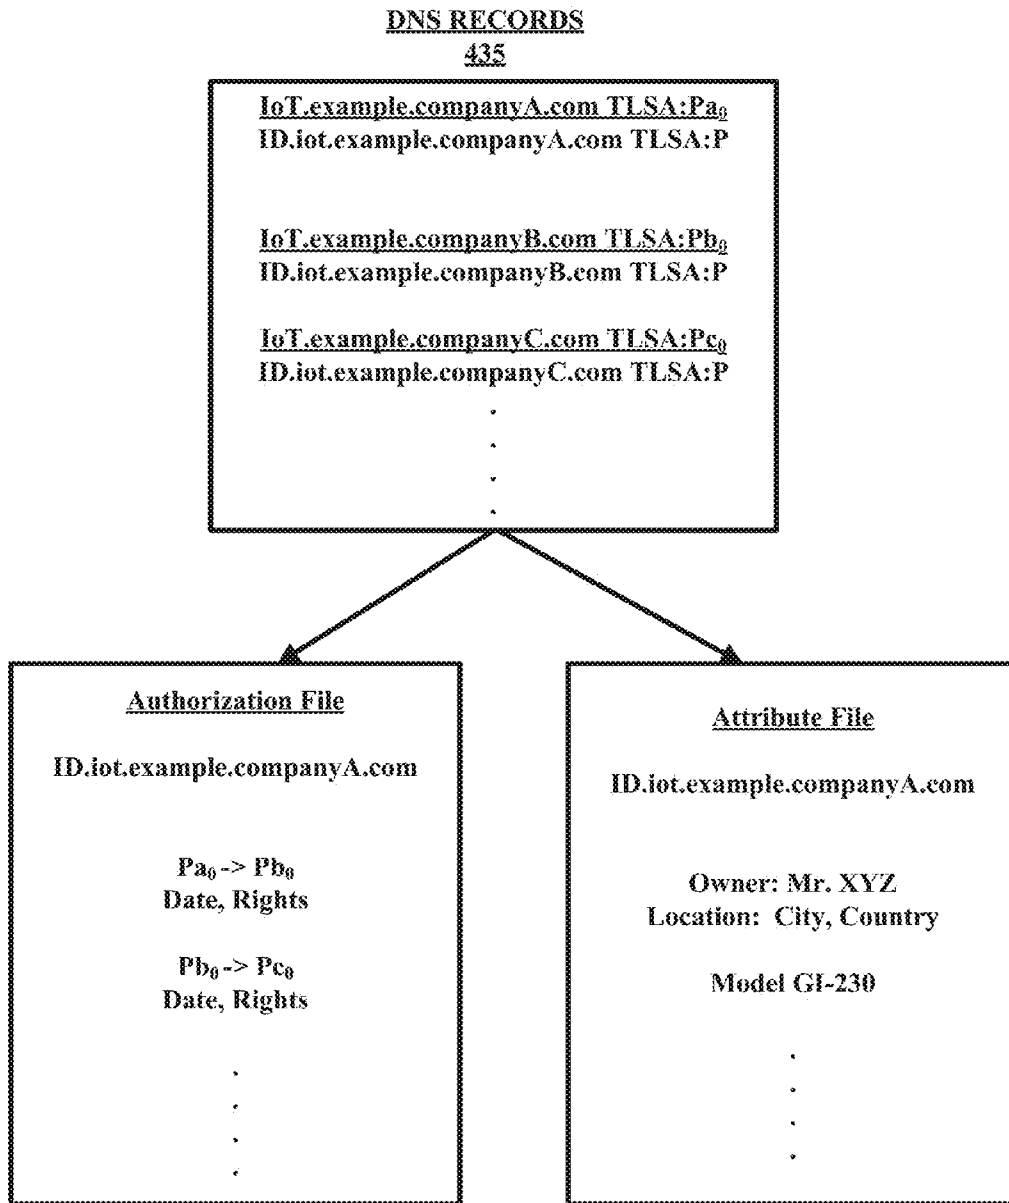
DNS RECORDS
435

IoT.example.companyA.com TLSA:$Pa_0$
ID.iot.example.companyA.com TLSA:P

IoT.example.companyB.com TLSA:$Pb_0$
ID.iot.example.companyB.com TLSA:P

IoT.example.companyC.com TLSA:$Pc_0$
ID.iot.example.companyC.com TLSA:P
.
.
.
.

Authorization File

ID.iot.example.companyA.com

$Pa_0$ -> $Pb_0$
Date, Rights

$Pb_0$ -> $Pc_0$
Date, Rights
.
.
.
.

Attribute File

ID.iot.example.companyA.com

Owner: Mr. XYZ
Location: City, Country

Model GI-230
.
.
.
.